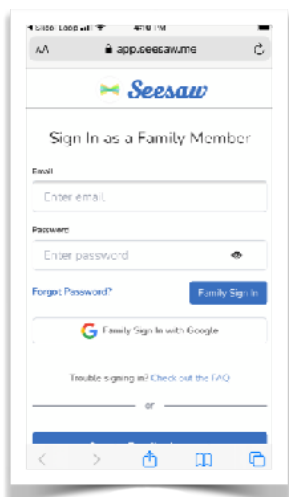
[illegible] 4:10 PM

AA app.seesaw.me

Seesaw

Sign In as a Family Member

Email

Enter email

Password

Enter password

Forgot Password?

Family Sign In

Family Sign In with Google

Trouble signing in? Check out the FAQ

or

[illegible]